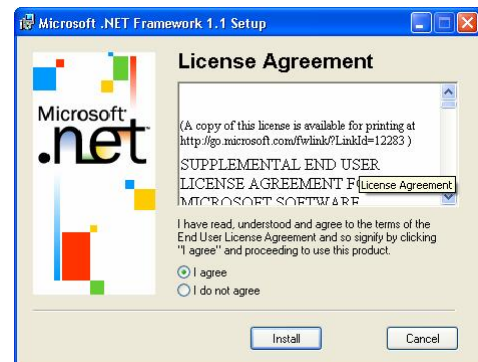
Microsoft .NET Framework 1.1 Setup

Microsoft .net

License Agreement

(A copy of this license is available for printing at http://go.microsoft.com/fwlink/?LinkId=12283 )

SUPPLEMENTAL END USER LICENSE AGREEMENT F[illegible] MICROSOFT SOFTWARE

License Agreement

I have read, understood and agree to the terms of the End User License Agreement and so signify by clicking "I agree" and proceeding to use this product.

I agree

I do not agree

Install

Cancel